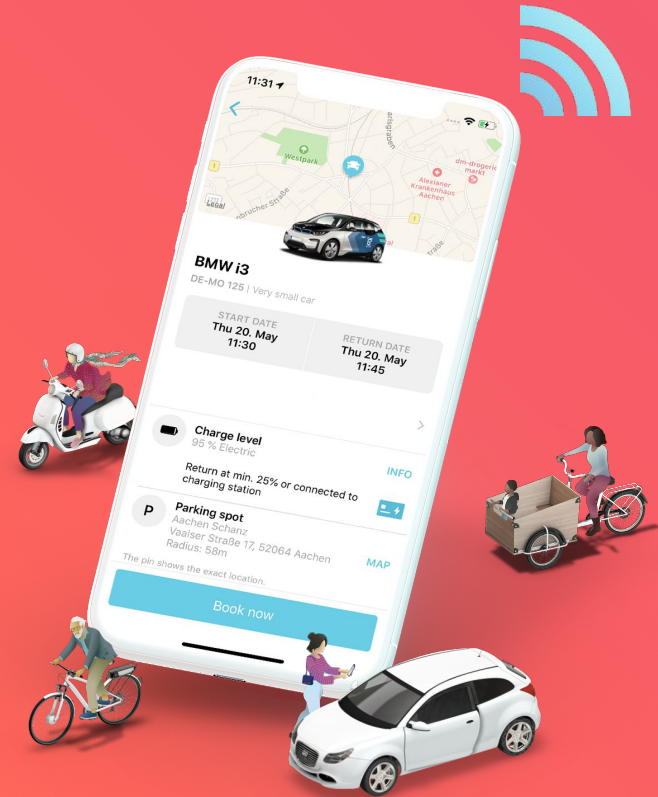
11:31

Westpark

dm-drogerie markt

Alexianer Krankenhaus Aachen

Legal

BMW i3

DE-MO 125 | Very small car

START DATE
Thu 20. May
11:30

RETURN DATE
Thu 20. May
11:45

Charge level
95 % Electric

Return at min. 25% or connected to charging station

INFO

P

Parking spot
Aachen Schanz
Vaalser Straße 17, 52064 Aachen
Radius: 58m

MAP

The pin shows the exact location.

Book now